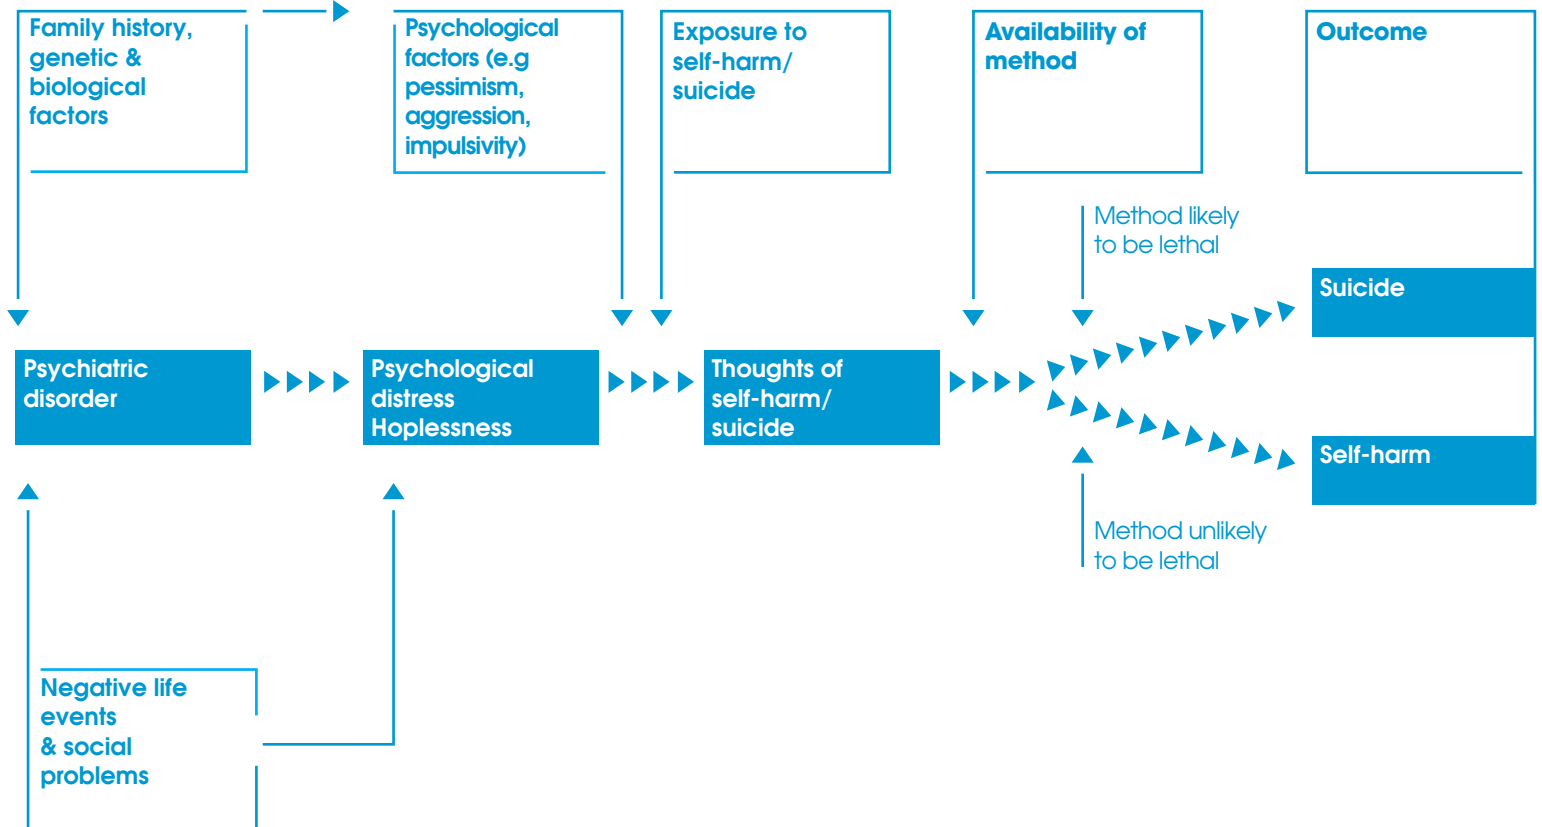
Family history, genetic & biological factors

Psychological factors (e.g pessimism, aggression, impulsivity)

Exposure to self-harm/ suicide

Availability of method

Outcome

Method likely to be lethal

Suicide

Psychiatric disorder

Psychological distress Hoplessness

Thoughts of self-harm/ suicide

Self-harm

Method unlikely to be lethal

Negative life events & social problems